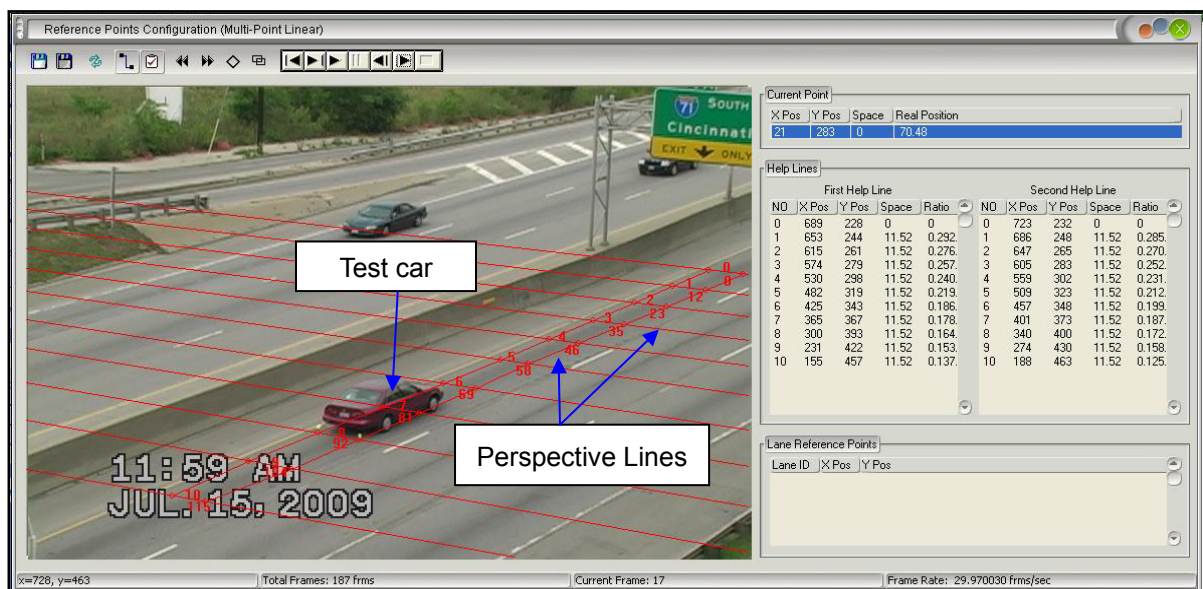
Reference Points Configuration (Multi-Point Linear)

71 SOUTH
Cincinnati
EXIT ONLY

Test car

Perspective Lines

11:59 AM
JUL.15, 2009

0
0
1
12
2
23
3
35
4
46
5
58
6
69
7
81
8
92
9
10
115

Current Point

| X Pos | Y Pos | Space | Real Position |
|---|---|---|---|
| 21 | 283 | 0 | 70.48 |

Help Lines

First Help Line

| NO | X Pos | Y Pos | Space | Ratio |
|---|---|---|---|---|
| 0 | 689 | 228 | 0 | 0 |
| 1 | 653 | 244 | 11.52 | 0.292. |
| 2 | 615 | 261 | 11.52 | 0.276. |
| 3 | 574 | 279 | 11.52 | 0.257. |
| 4 | 530 | 298 | 11.52 | 0.240. |
| 5 | 482 | 319 | 11.52 | 0.219. |
| 6 | 425 | 343 | 11.52 | 0.186. |
| 7 | 365 | 367 | 11.52 | 0.178. |
| 8 | 300 | 393 | 11.52 | 0.164. |
| 9 | 231 | 422 | 11.52 | 0.153. |
| 10 | 155 | 457 | 11.52 | 0.137. |

Second Help Line

| NO | X Pos | Y Pos | Space | Ratio |
|---|---|---|---|---|
| 0 | 723 | 232 | 0 | 0 |
| 1 | 686 | 248 | 11.52 | 0.285. |
| 2 | 647 | 265 | 11.52 | 0.270. |
| 3 | 605 | 283 | 11.52 | 0.252. |
| 4 | 559 | 302 | 11.52 | 0.231. |
| 5 | 509 | 323 | 11.52 | 0.212. |
| 6 | 457 | 348 | 11.52 | 0.199. |
| 7 | 401 | 373 | 11.52 | 0.187. |
| 8 | 340 | 400 | 11.52 | 0.172. |
| 9 | 274 | 430 | 11.52 | 0.158. |
| 10 | 188 | 463 | 11.52 | 0.125. |

Lane Reference Points

| Lane ID | X Pos | Y Pos |
|---|---|---|

x=728, y=463 | Total Frames: 187 frms | Current Frame: 17 | Frame Rate: 29.970030 frms/sec